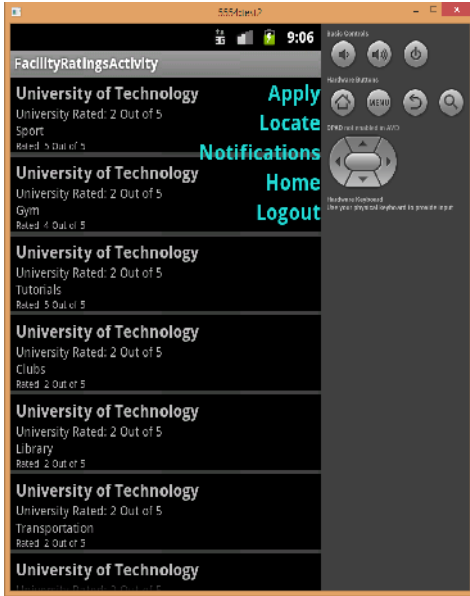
5554:client2

9:06

FacilityRatingsActivity

University of Technology
University Rated: 2 Out of 5
Sport
Rated 5 Out of 5

University of Technology
University Rated: 2 Out of 5
Gym
Rated 4 Out of 5

University of Technology
University Rated: 2 Out of 5
Tutorials
Rated 5 Out of 5

University of Technology
University Rated: 2 Out of 5
Clubs
Rated 2 Out of 5

University of Technology
University Rated: 2 Out of 5
Library
Rated 2 Out of 5

University of Technology
University Rated: 2 Out of 5
Transportation
Rated 2 Out of 5

University of Technology
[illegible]

Apply
Locate
Notifications
Home
Logout

Basic Controls

Hardware Buttons

MENU

DPAD not enabled in AVD

Hardware Keyboard
Use your physical keyboard to provide input